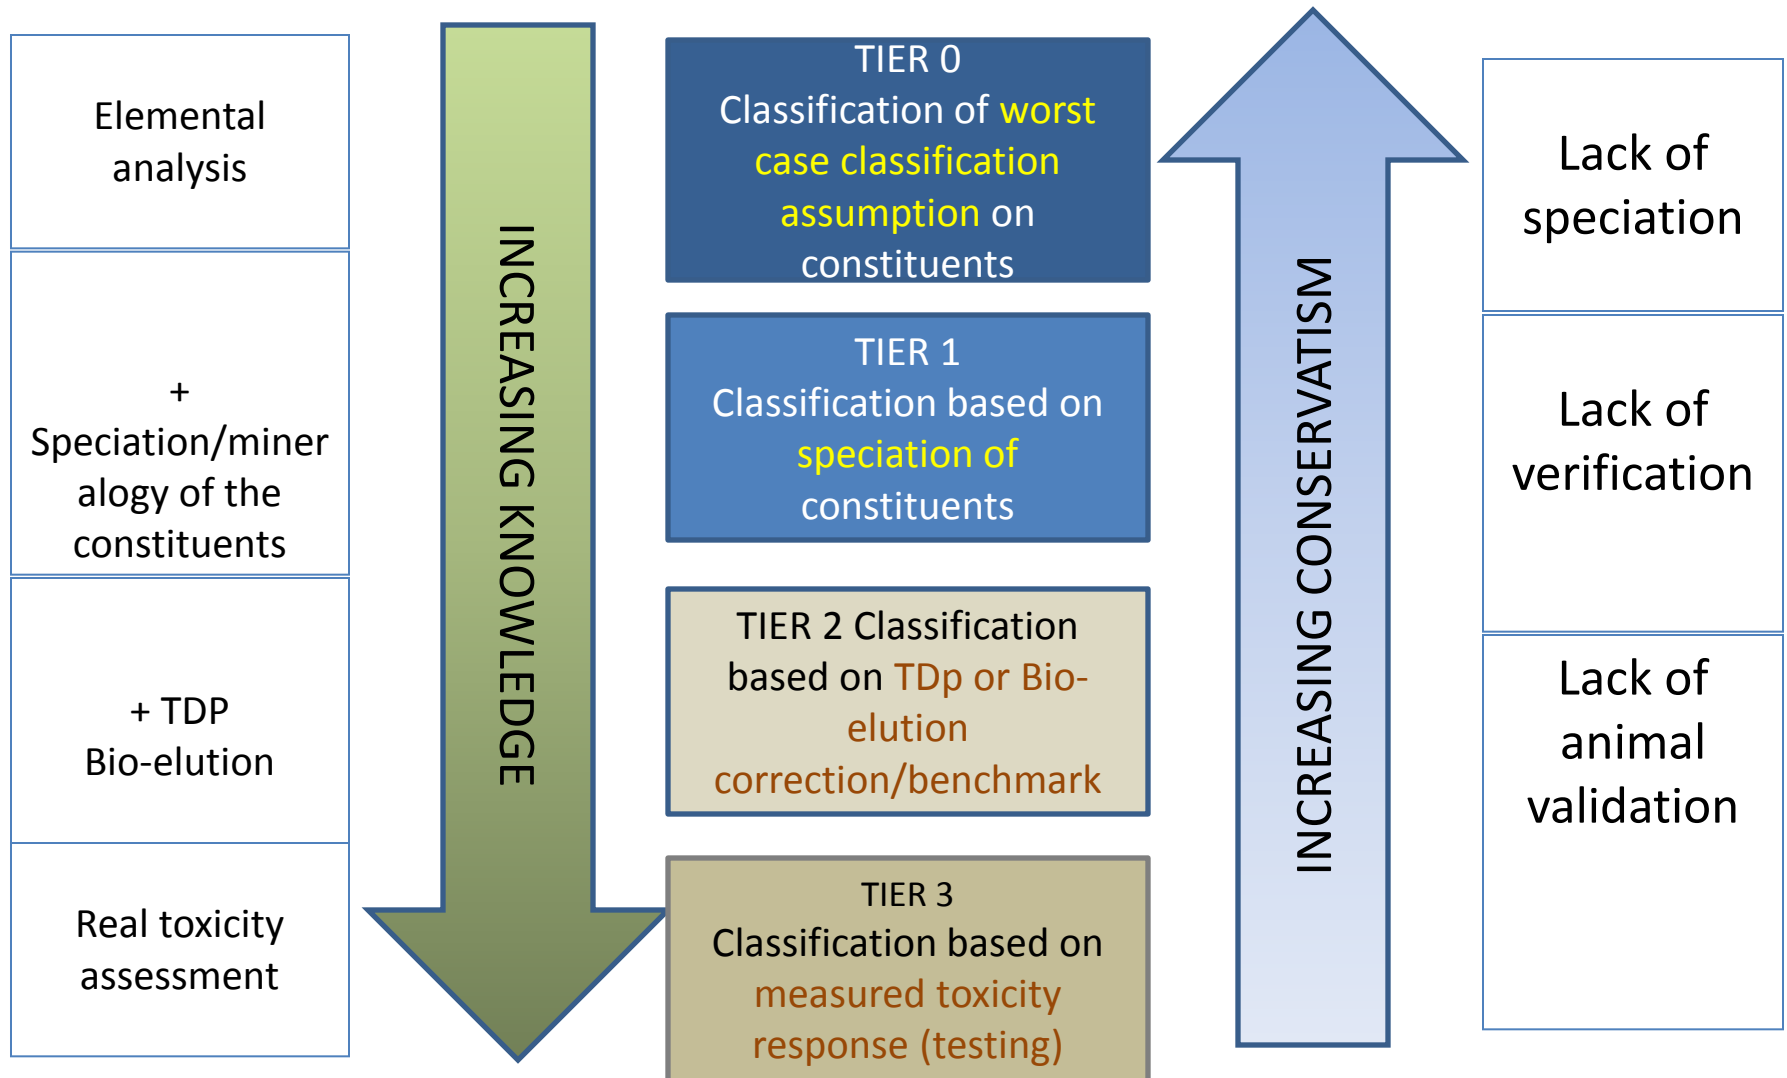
Elemental analysis

+ Speciation/mineralogy of the constituents

+ TDP Bio-elution

Real toxicity assessment

INCREASING KNOWLEDGE

TIER 0
Classification of worst case classification assumption on constituents

TIER 1
Classification based on speciation of constituents

TIER 2 Classification based on TDp or Bio-elution correction/benchmark

TIER 3
Classification based on measured toxicity response (testing)

INCREASING CONSERVATISM

Lack of speciation

Lack of verification

Lack of animal validation